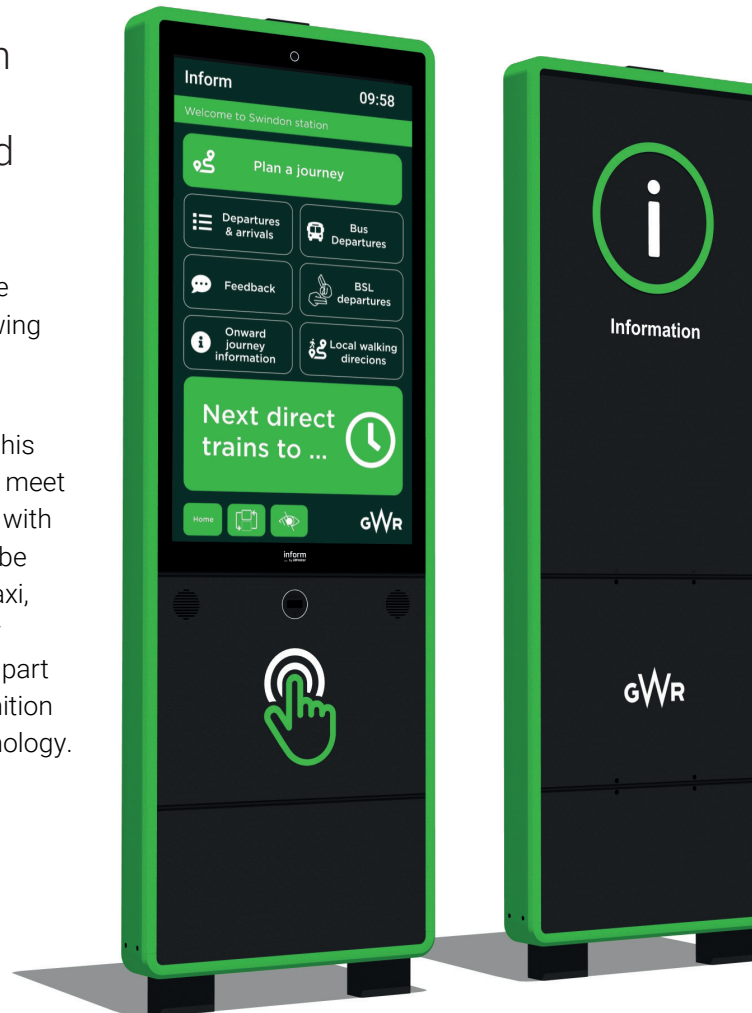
n

d

e
ving

his
meet
with
be
axi,

part
nition
nology.

Inform
09:58
Welcome to Swindon station
Plan a journey
Departures & arrivals
Bus Departures
Feedback
BSL departures
Onward journey information
Local walking direcions
Next direct trains to ...
Home
GWR
inform

Information
GWR